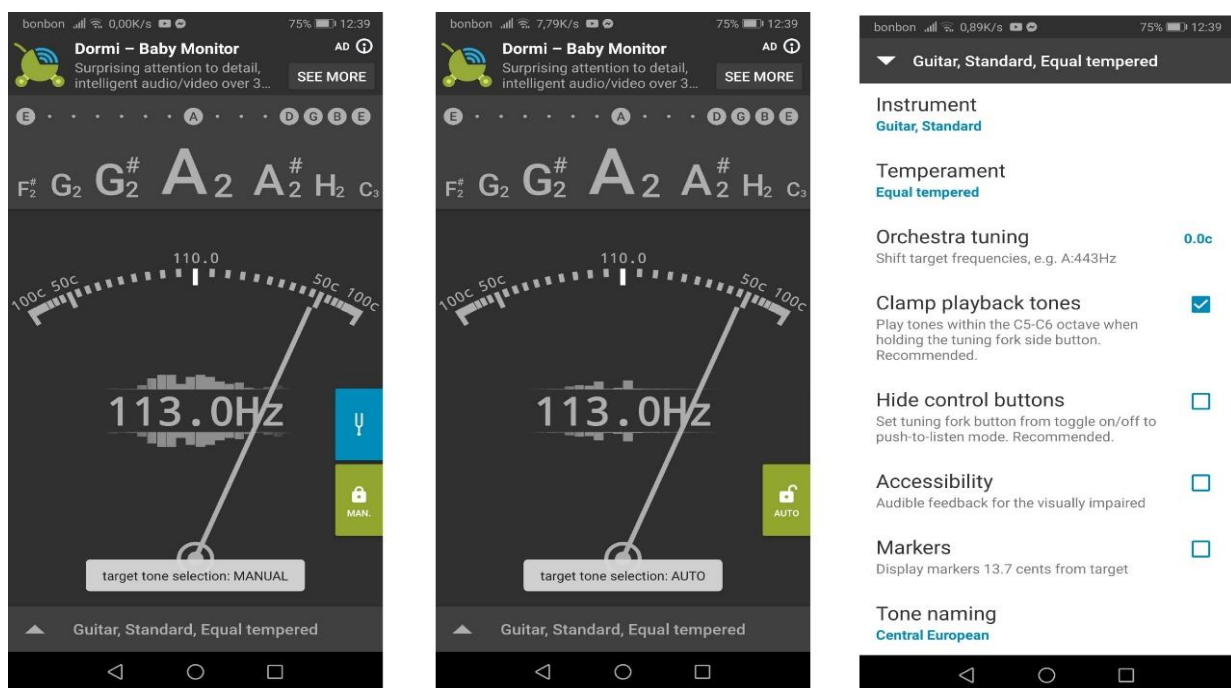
bonbon 0,00K/s 75% 12:39

Dormi – Baby Monitor AD

Surprising attention to detail, intelligent audio/video over 3...

SEE MORE

E A D G B E

$F_2^\#$ $G_2$ $G_2^\#$ $A_2$ $A_2^\#$ $H_2$ $C_3$

110.0

100c 50c 50c 100c

113.0Hz

MAN.

target tone selection: MANUAL

Guitar, Standard, Equal tempered

bonbon 7,79K/s 75% 12:39

Dormi – Baby Monitor AD

Surprising attention to detail, intelligent audio/video over 3...

SEE MORE

E A D G B E

$F_2^\#$ $G_2$ $G_2^\#$ $A_2$ $A_2^\#$ $H_2$ $C_3$

110.0

100c 50c 50c 100c

113.0Hz

AUTO

target tone selection: AUTO

Guitar, Standard, Equal tempered

bonbon 0,89K/s 75% 12:39

Guitar, Standard, Equal tempered

Instrument
Guitar, Standard

Temperament
Equal tempered

Orchestra tuning
Shift target frequencies, e.g. A:443Hz
0.0c

Clamp playback tones
Play tones within the C5-C6 octave when holding the tuning fork side button. Recommended.

Hide control buttons
Set tuning fork button from toggle on/off to push-to-listen mode. Recommended.

Accessibility
Audible feedback for the visually impaired

Markers
Display markers 13.7 cents from target

Tone naming
Central European